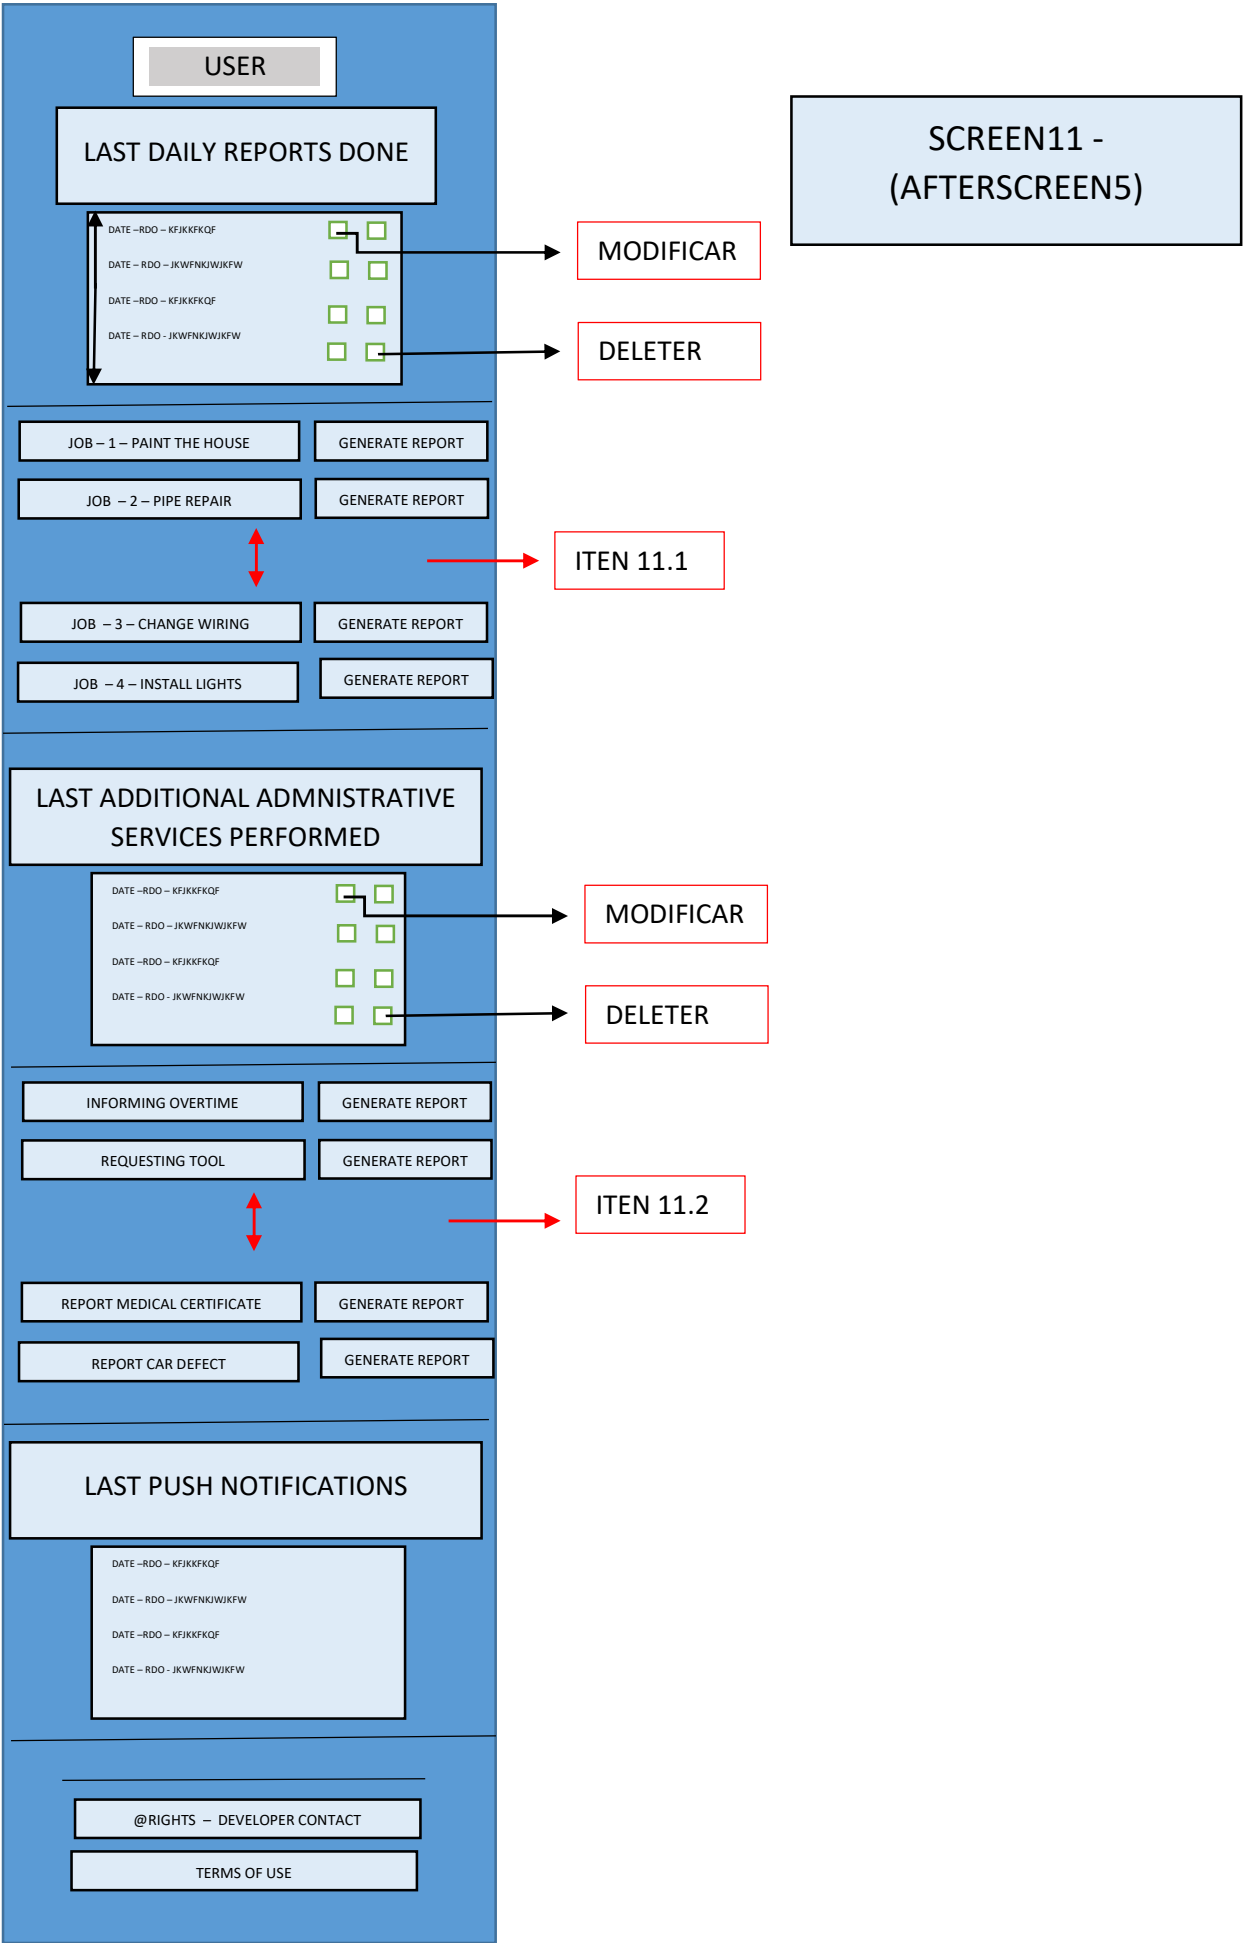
USER

LAST DAILY REPORTS DONE

DATE –RDO – KFJKKFKQF
DATE – RDO – JKWFNKJWJKFW
DATE –RDO – KFJKKFKQF
DATE – RDO - JKWFNKJWJKFW

SCREEN11 - (AFTERSCREEN5)

MODIFICAR

DELETER

JOB – 1 – PAINT THE HOUSE | GENERATE REPORT
JOB – 2 – PIPE REPAIR | GENERATE REPORT

ITEN 11.1

JOB – 3 – CHANGE WIRING | GENERATE REPORT
JOB – 4 – INSTALL LIGHTS | GENERATE REPORT

LAST ADDITIONAL ADMNISTRATIVE SERVICES PERFORMED

DATE –RDO – KFJKKFKQF
DATE – RDO – JKWFNKJWJKFW
DATE –RDO – KFJKKFKQF
DATE – RDO - JKWFNKJWJKFW

MODIFICAR

DELETER

INFORMING OVERTIME | GENERATE REPORT
REQUESTING TOOL | GENERATE REPORT

ITEN 11.2

REPORT MEDICAL CERTIFICATE | GENERATE REPORT
REPORT CAR DEFECT | GENERATE REPORT

LAST PUSH NOTIFICATIONS

DATE –RDO – KFJKKFKQF
DATE – RDO – JKWFNKJWJKFW
DATE –RDO – KFJKKFKQF
DATE – RDO - JKWFNKJWJKFW

@RIGHTS – DEVELOPER CONTACT

TERMS OF USE